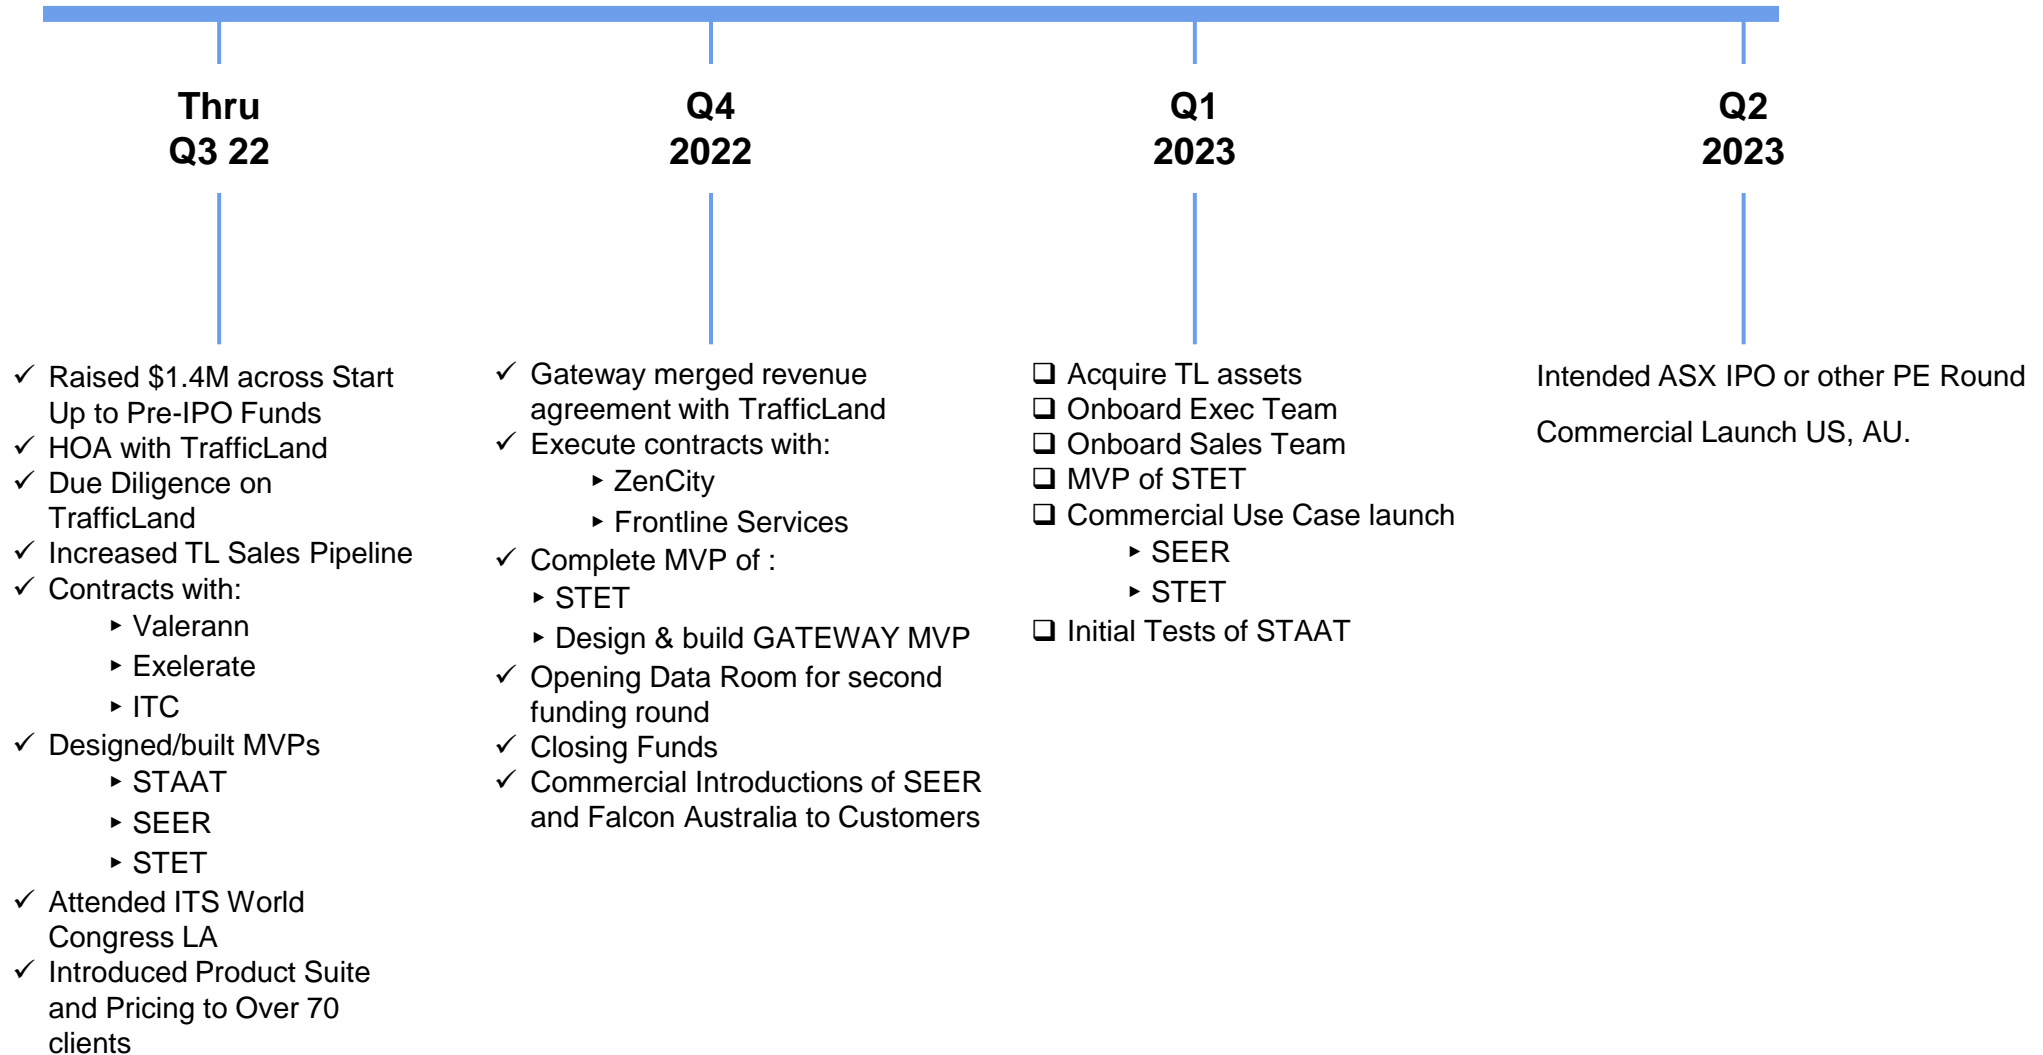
Thru
Q3 22

✓ Raised $1.4M across Start Up to Pre-IPO Funds
✓ HOA with TrafficLand
✓ Due Diligence on TrafficLand
✓ Increased TL Sales Pipeline
✓ Contracts with:
‣ Valerann
‣ Exelerate
‣ ITC
✓ Designed/built MVPs
‣ STAAT
‣ SEER
‣ STET
✓ Attended ITS World Congress LA
✓ Introduced Product Suite and Pricing to Over 70 clients

Q4
2022

✓ Gateway merged revenue agreement with TrafficLand
✓ Execute contracts with:
‣ ZenCity
‣ Frontline Services
✓ Complete MVP of :
‣ STET
‣ Design & build GATEWAY MVP
✓ Opening Data Room for second funding round
✓ Closing Funds
✓ Commercial Introductions of SEER and Falcon Australia to Customers

Q1
2023

❑ Acquire TL assets
❑ Onboard Exec Team
❑ Onboard Sales Team
❑ MVP of STET
❑ Commercial Use Case launch
‣ SEER
‣ STET
❑ Initial Tests of STAAT

Q2
2023

Intended ASX IPO or other PE Round

Commercial Launch US, AU.